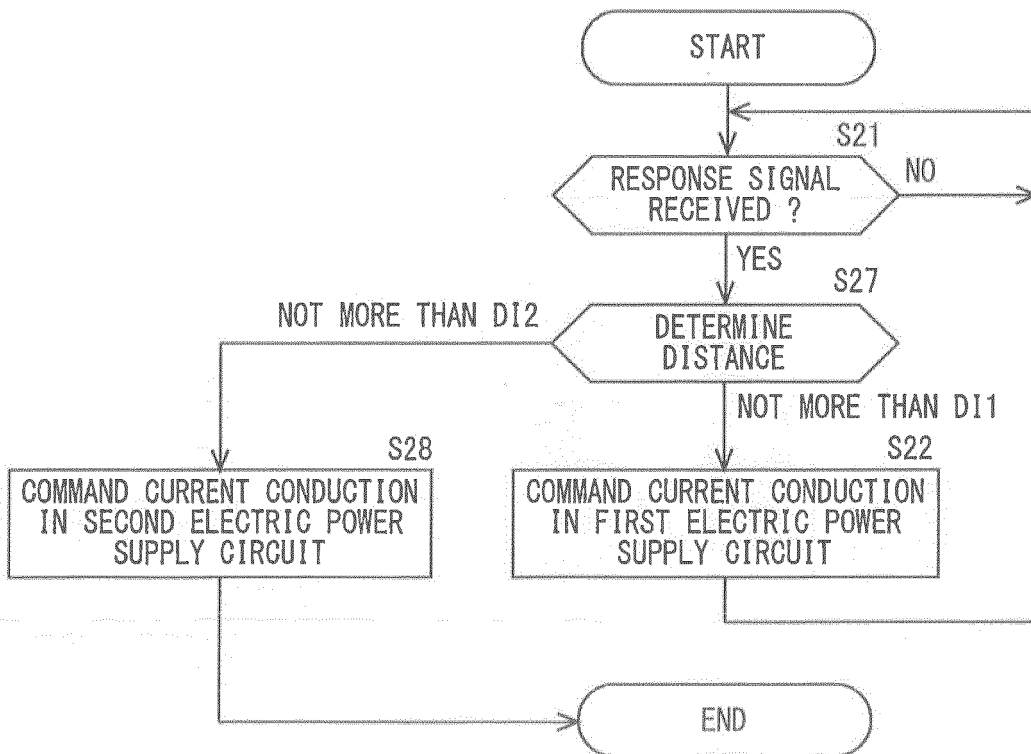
START

S21

RESPONSE SIGNAL RECEIVED ?

NO

YES

S27

NOT MORE THAN DI2

DETERMINE DISTANCE

NOT MORE THAN DI1

S28

COMMAND CURRENT CONDUCTION IN SECOND ELECTRIC POWER SUPPLY CIRCUIT

S22

COMMAND CURRENT CONDUCTION IN FIRST ELECTRIC POWER SUPPLY CIRCUIT

END